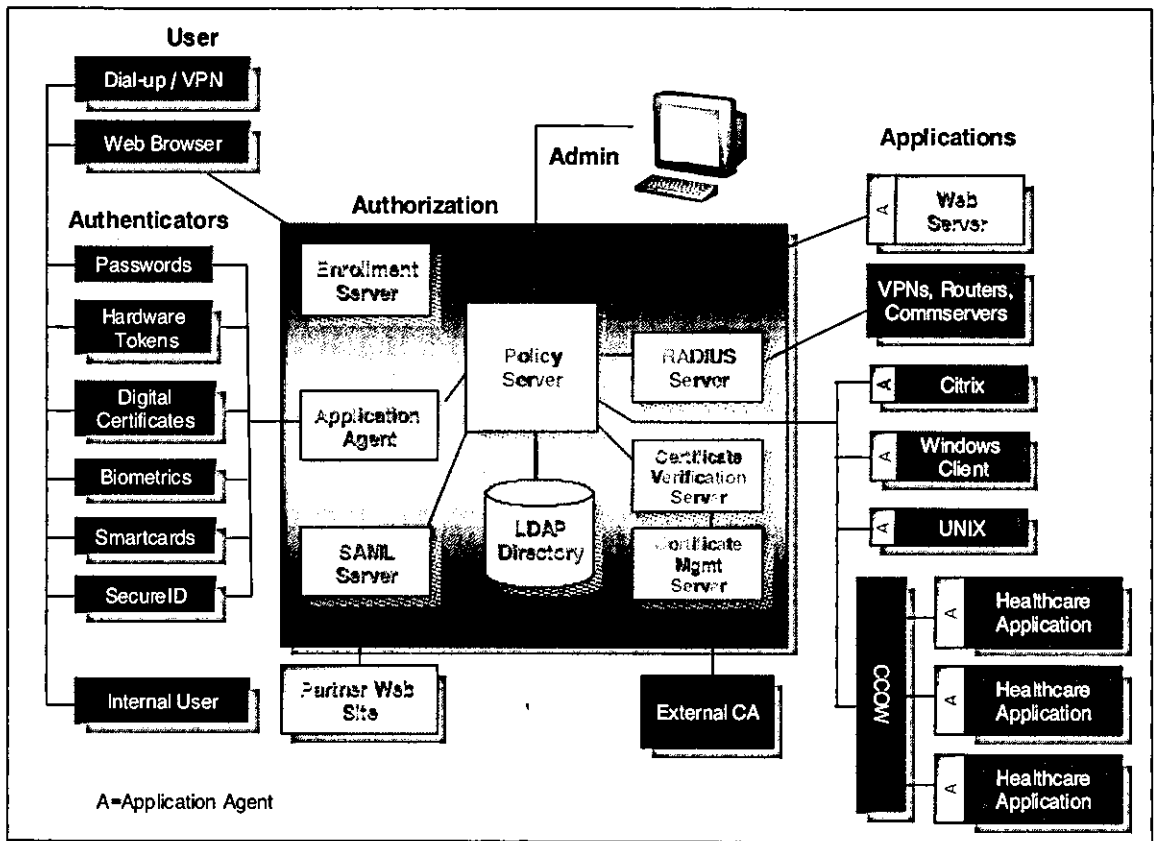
User

Dial-up / VPN

Web Browser

Admin

Applications

Authenticators

Authorization

A

Web Server

Passwords

Enrollment Server

VPNs, Routers, Commservers

Hardware Tokens

Policy Server

RADIUS Server

A

Citrix

Digital Certificates

Application Agent

A

Windows Client

Biometrics

Certificate Verification Server

LDAP Directory

A

UNIX

Smartcards

SAML Server

Certificate Mgmt Server

SecureID

CCOW

A

Healthcare Application

A

Healthcare Application

Internal User

Partner Web Site

External CA

A

Healthcare Application

A=Application Agent